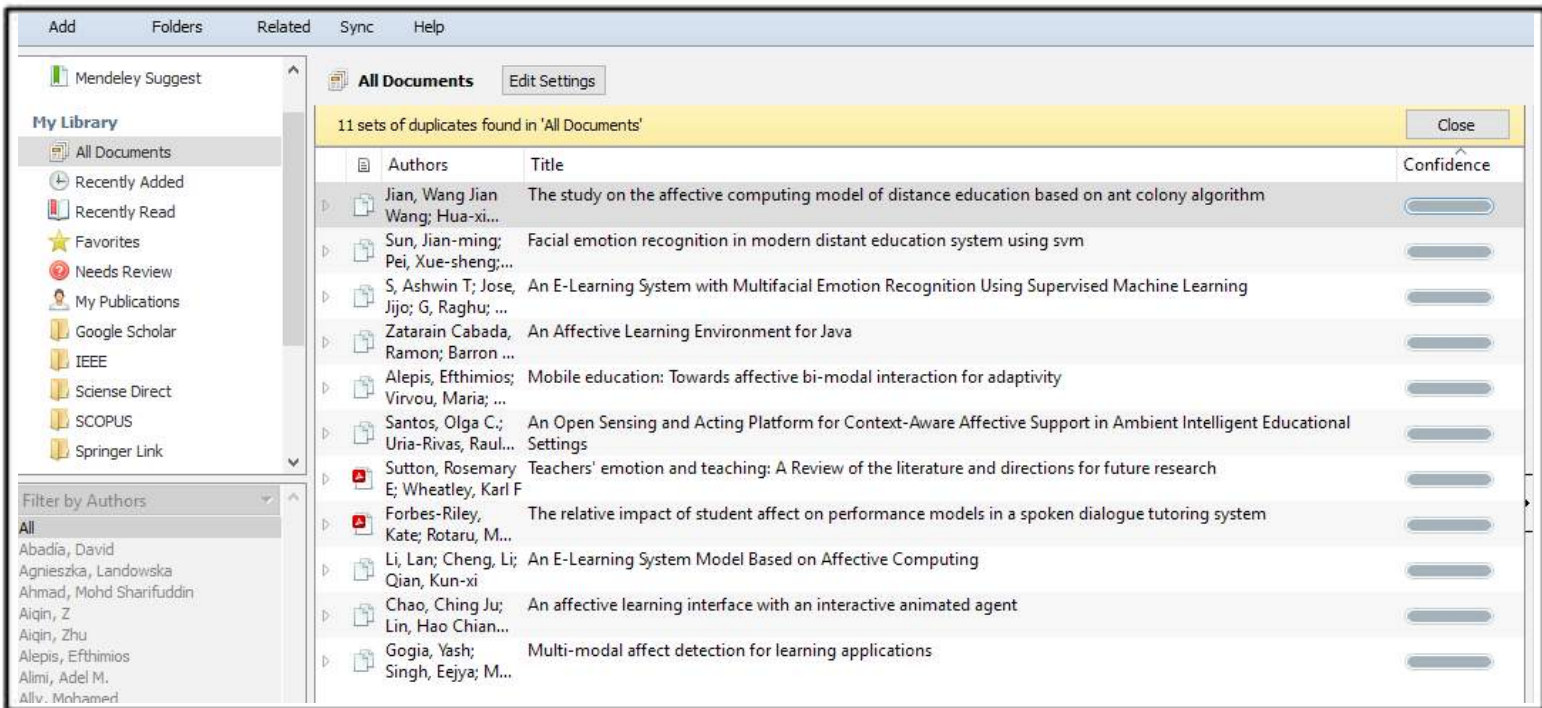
Add Folders Related Sync Help

Mendeley Suggest

My Library
All Documents
Recently Added
Recently Read
Favorites
Needs Review
My Publications
Google Scholar
IEEE
Sciense Direct
SCOPUS
Springer Link

Filter by Authors
All
Abadía, David
Agnieszka, Landowska
Ahmad, Mohd Sharifuddin
Aiqin, Z
Aiqin, Zhu
Alepis, Efthimios
Alimi, Adel M.
Ally, Mohamed

All Documents Edit Settings

11 sets of duplicates found in 'All Documents' Close

| Authors | Title | Confidence |
|---|---|---|
| Jian, Wang Jian Wang; Hua-xi... | The study on the affective computing model of distance education based on ant colony algorithm | |
| Sun, Jian-ming; Pei, Xue-sheng;... | Facial emotion recognition in modern distant education system using svm | |
| S, Ashwin T; Jose, Jijo; G, Raghu; ... | An E-Learning System with Multifacial Emotion Recognition Using Supervised Machine Learning | |
| Zatarain Cabada, Ramon; Barron ... | An Affective Learning Environment for Java | |
| Alepis, Efthimios; Virvou, Maria; ... | Mobile education: Towards affective bi-modal interaction for adaptivity | |
| Santos, Olga C.; Uria-Rivas, Raul... | An Open Sensing and Acting Platform for Context-Aware Affective Support in Ambient Intelligent Educational Settings | |
| Sutton, Rosemary E; Wheatley, Karl F | Teachers' emotion and teaching: A Review of the literature and directions for future research | |
| Forbes-Riley, Kate; Rotaru, M... | The relative impact of student affect on performance models in a spoken dialogue tutoring system | |
| Li, Lan; Cheng, Li; Qian, Kun-xi | An E-Learning System Model Based on Affective Computing | |
| Chao, Ching Ju; Lin, Hao Chian... | An affective learning interface with an interactive animated agent | |
| Gogia, Yash; Singh, Eejya; M... | Multi-modal affect detection for learning applications | |